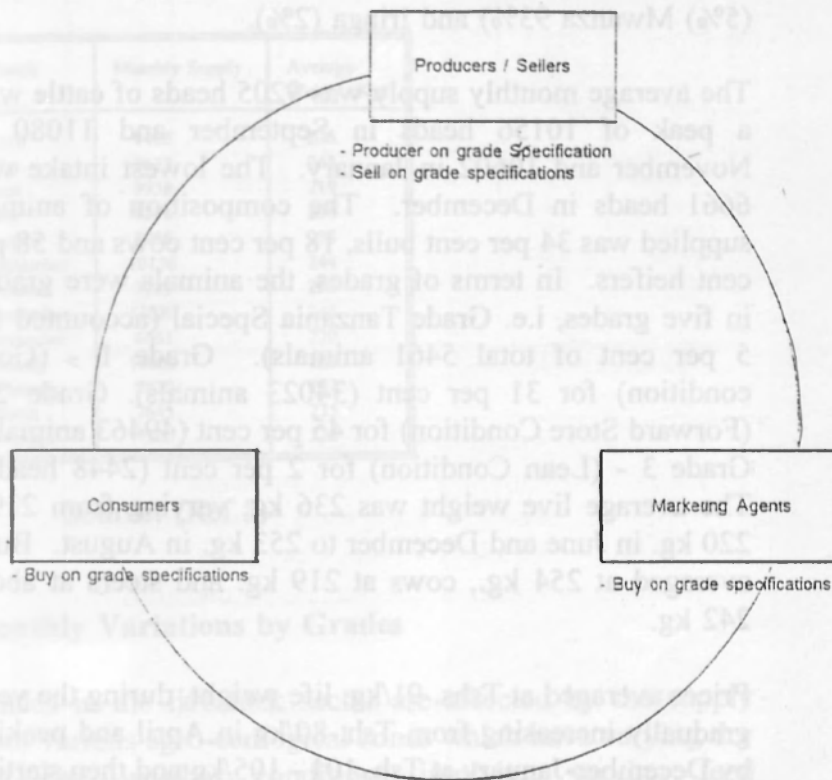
(5%) Mwanza (5%) and Iringa (2%).

Producers / Sellers

- Producer on grade Specification
- Sell on grade specifications

The average monthly supply was 9205 heads of cattle with a peak of 10130 heads in September and 11080 in November and 10010 in January. The lowest intake was 6661 heads in December. The composition of animals supplied was 34 per cent bulls, 18 per cent cows and 58 per cent heifers. In terms of grades, the animals were graded in five grades, i.e. Grade Tanzania Special (accounted for 5 per cent of total 5401 animals). Grade 1 - (Good condition) for 31 per cent (35023 animals). Grade 2 - (Forward Store Condition) for 45 per cent (49463 animals). Grade 3 - (Lean Condition) for 2 per cent (2448 heads). The average live weight was 236 kg. per head, from 220 kg. in June and December to 255 kg. in August. Bulls averaged at 254 kg., cows at 219 kg. and steers at about 242 kg.

Consumers

Buy on grade specifications

Marketing Agents

Buy on grade specifications

Monthly Variations by Grades

Prices averaged at Tshs. 91/kg. life weight during the year gradually increasing from Tshs 80/kg in April and peaking in December-January at Tshs 101 - 105/kg and then starting